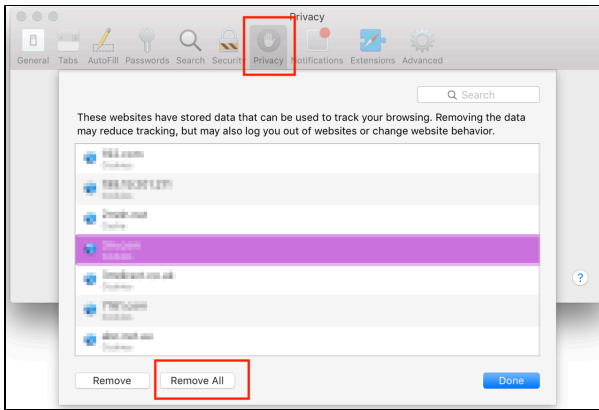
Privacy

General Tabs AutoFill Passwords Search Security Privacy Notifications Extensions Advanced

Search

These websites have stored data that can be used to track your browsing. Removing the data may reduce tracking, but may also log you out of websites or change website behavior.

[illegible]
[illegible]
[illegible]
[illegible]
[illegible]
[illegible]
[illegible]

?

Remove Remove All Done